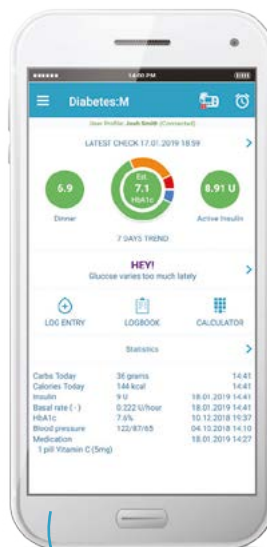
14:00 PM

Diabetes:M

User Profile: Josh Smith (Connected)

LATEST CHECK 17.01.2019 18:59

6.9
Dinner

Est.
7.1
HbA1c

8.91 U
Active Insulin

7 DAYS TREND

HEY!
Glucose varies too much lately

LOG ENTRY

LOGBOOK

CALCULATOR

Statistics

| | | |
|---|---|---|
| Carbs Today | 36 grams | 14:41 |
| Calories Today | 144 kcal | 14:41 |
| Insulin | 9 U | 18.01.2019 14:41 |
| Basal rate (-) | 0.222 U/hour | 18.01.2019 14:41 |
| HbA1c | 7.6% | 10.12.2018 19:37 |
| Blood pressure | 122/87/65 | 04.10.2018 14:10 |
| Medication | | 18.01.2019 14:27 |
| 1 pill Vitamin C (5mg) | | |